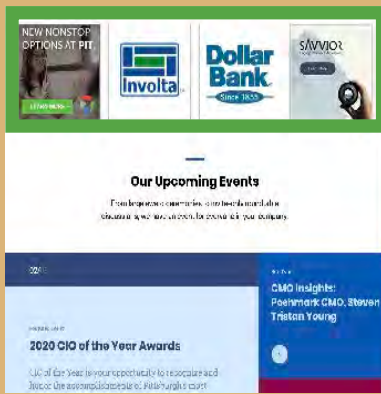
NEW NONSTOP OPTIONS AT PIT.

LEARN MORE

Involta

Dollar Bank

Since 1855

SAVVIOR

Our Upcoming Events

From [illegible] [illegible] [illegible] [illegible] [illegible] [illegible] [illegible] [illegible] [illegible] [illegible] your company.

2020

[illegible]

2020 CIO of the Year Awards

CIO of the Year is your opportunity to recognize and honor the accomplishments of Pittsburgh's most

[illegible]

CMO Insights: Poshmark CMO, Steven Tristan Young